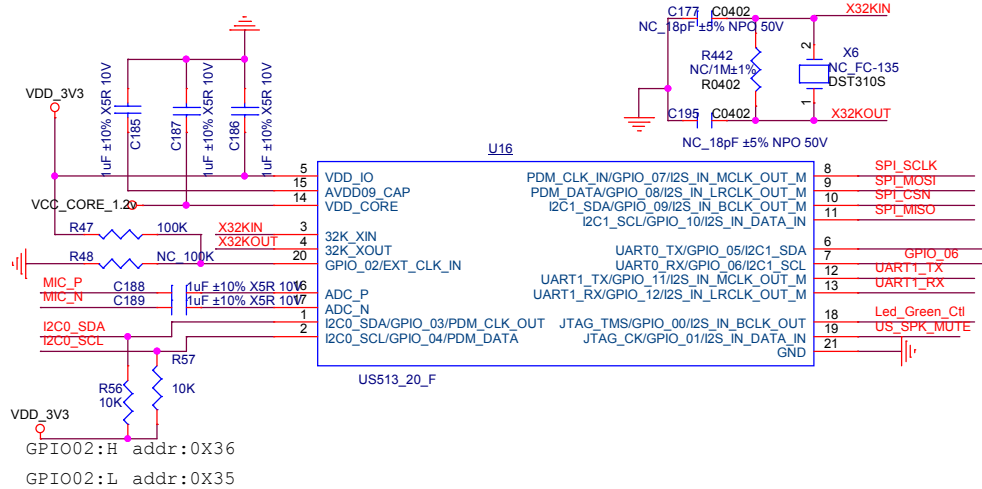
C177 C0402
NC_18pF ±5% NPO 50V
X32KIN
R442
NC/1M±1%
R0402
2
X6
NC_FC-135
DST310S
1
C195 C0402
X32KOUT
NC_18pF ±5% NPO 50V

VDD_3V3
1uF ±10% X5R 10V
C185
C187
1uF ±10% X5R 10V
C186
1uF ±10% X5R 10V
1uF ±10% X5R 10V

U16
5 VDD_IO
15 AVDD09_CAP
14 VDD_CORE
VCC_CORE_1.2v
R47 100K
X32KIN 3 32K_XIN
X32KOUT 4 32K_XOUT
R48 NC_100K 20 GPIO_02/EXT_CLK_IN
MIC_P C188 1uF ±10% X5R 10V 16 ADC_P
MIC_N C189 1uF ±10% X5R 10V 17 ADC_N
I2C0_SDA 1 I2C0_SDA/GPIO_03/PDM_CLK_OUT
I2C0_SCL 2 I2C0_SCL/GPIO_04/PDM_DATA

PDM_CLK_IN/GPIO_07/I2S_IN_MCLK_OUT_M 8 SPI_SCLK
PDM_DATA/GPIO_08/I2S_IN_LRCLK_OUT_M 9 SPI_MOSI
I2C1_SDA/GPIO_09/I2S_IN_BCLK_OUT_M 10 SPI_CSN
I2C1_SCL/GPIO_10/I2S_IN_DATA_IN 11 SPI_MISO
UART0_TX/GPIO_05/I2C1_SDA 6
UART0_RX/GPIO_06/I2C1_SCL 7 GPIO_06
UART1_TX/GPIO_11/I2S_IN_MCLK_OUT_M 12 UART1_TX
UART1_RX/GPIO_12/I2S_IN_LRCLK_OUT_M 13 UART1_RX
JTAG_TMS/GPIO_00/I2S_IN_BCLK_OUT 18 Led_Green_Ctl
JTAG_CK/GPIO_01/I2S_IN_DATA_IN 19 US_SPK_MUTE
GND 21
US513_20_F

R57
10K
R56
10K
VDD_3V3
GPIO02:H addr:0X36
GPIO02:L addr:0X35